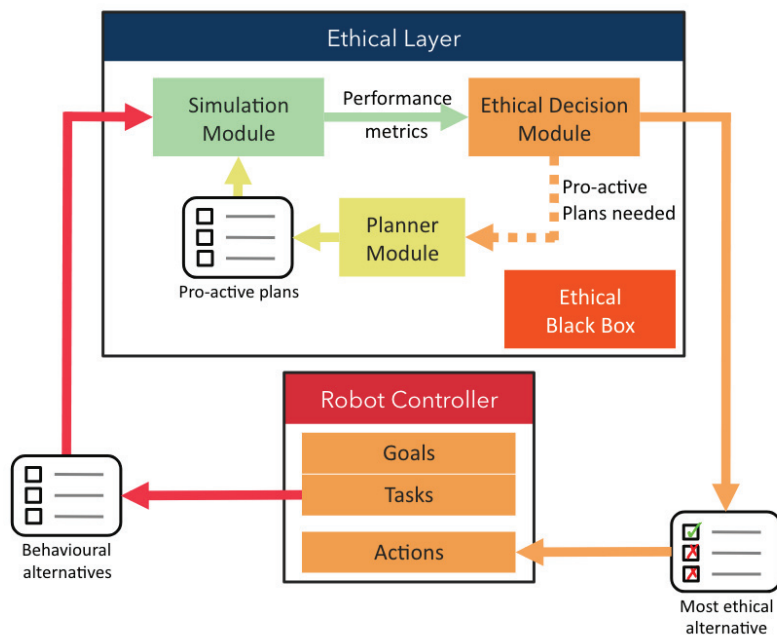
Ethical Layer

Simulation Module

Performance metrics

Ethical Decision Module

Pro-active Plans needed

Planner Module

Pro-active plans

Ethical Black Box

Robot Controller

Goals

Tasks

Actions

Behavioural alternatives

Most ethical alternative